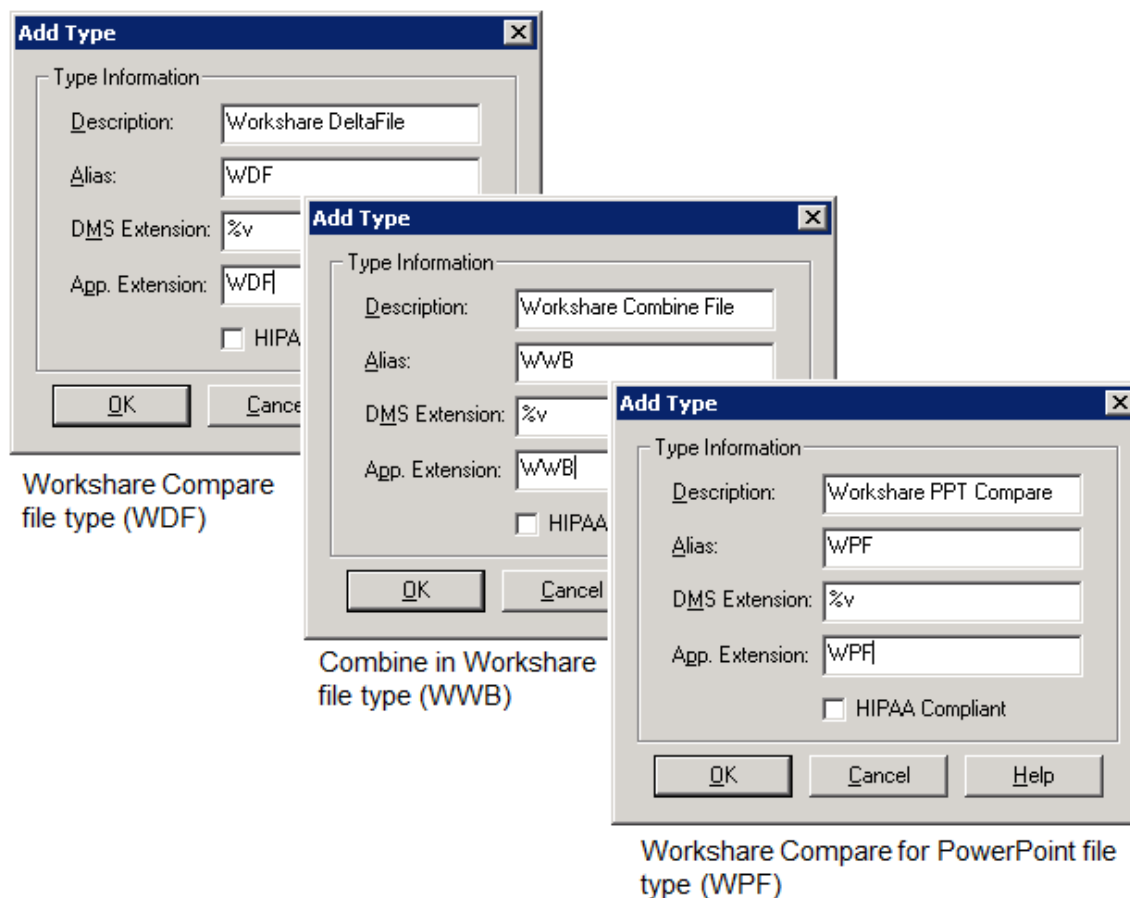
Add Type

Type Information

Description: Workshare DeltaFile

Alias: WDF

DMS Extension: %v

App. Extension: WDF

HIPA

OK

Cance

Workshare Compare file type (WDF)

Add Type

Type Information

Description: Workshare Combine File

Alias: WWB

DMS Extension: %v

App. Extension: WWB

HIPAA

OK

Cancel

Combine in Workshare file type (WWB)

Add Type

Type Information

Description: Workshare PPT Compare

Alias: WPF

DMS Extension: %v

App. Extension: WPF

HIPAA Compliant

OK

Cancel

Help

Workshare Compare for PowerPoint file type (WPF)